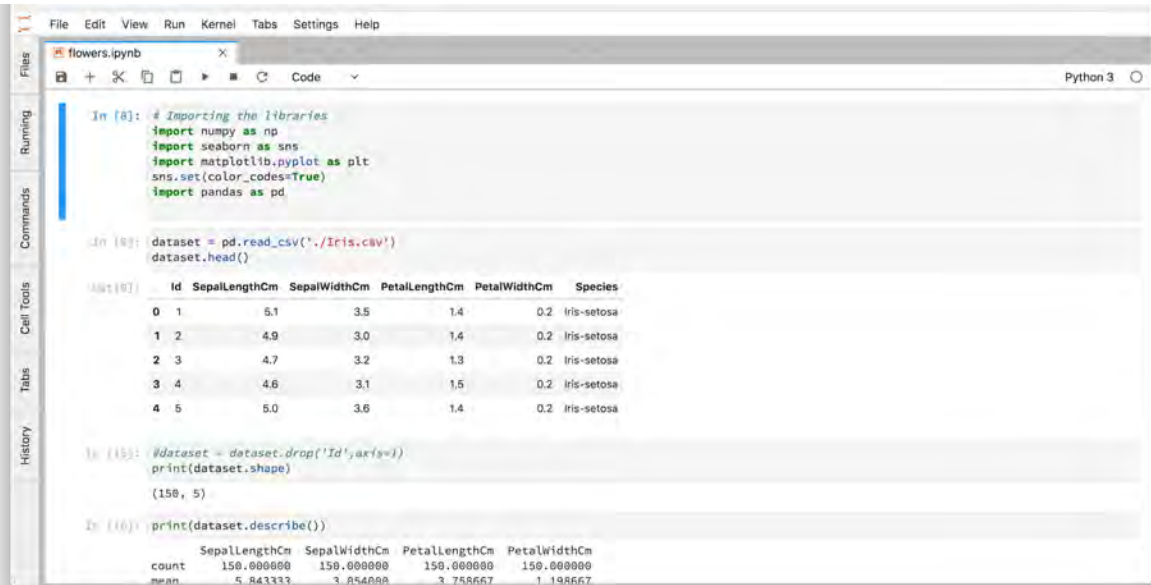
File Edit View Run Kernel Tabs Settings Help

Files
Running
Commands
Cell Tools
Tabs
History

flowers.ipynb ×

Code

Python 3

In [8]: # Importing the libraries
import numpy as np
import seaborn as sns
import matplotlib.pyplot as plt
sns.set(color_codes=True)
import pandas as pd

In [9]: dataset = pd.read_csv('./Iris.csv')
dataset.head()

Out[9]:

| | Id | SepalLengthCm | SepalWidthCm | PetalLengthCm | PetalWidthCm | Species |
|---|---|---|---|---|---|---|
| 0 | 1 | 5.1 | 3.5 | 1.4 | 0.2 | Iris-setosa |
| 1 | 2 | 4.9 | 3.0 | 1.4 | 0.2 | Iris-setosa |
| 2 | 3 | 4.7 | 3.2 | 1.3 | 0.2 | Iris-setosa |
| 3 | 4 | 4.6 | 3.1 | 1.5 | 0.2 | Iris-setosa |
| 4 | 5 | 5.0 | 3.6 | 1.4 | 0.2 | Iris-setosa |

In [15]: #dataset = dataset.drop('Id',axis=1)
print(dataset.shape)

(150, 5)

In [16]: print(dataset.describe())

SepalLengthCm SepalWidthCm PetalLengthCm PetalWidthCm
count 150.000000 150.000000 150.000000 150.000000
mean 5.843333 3.054000 3.758667 1.198667